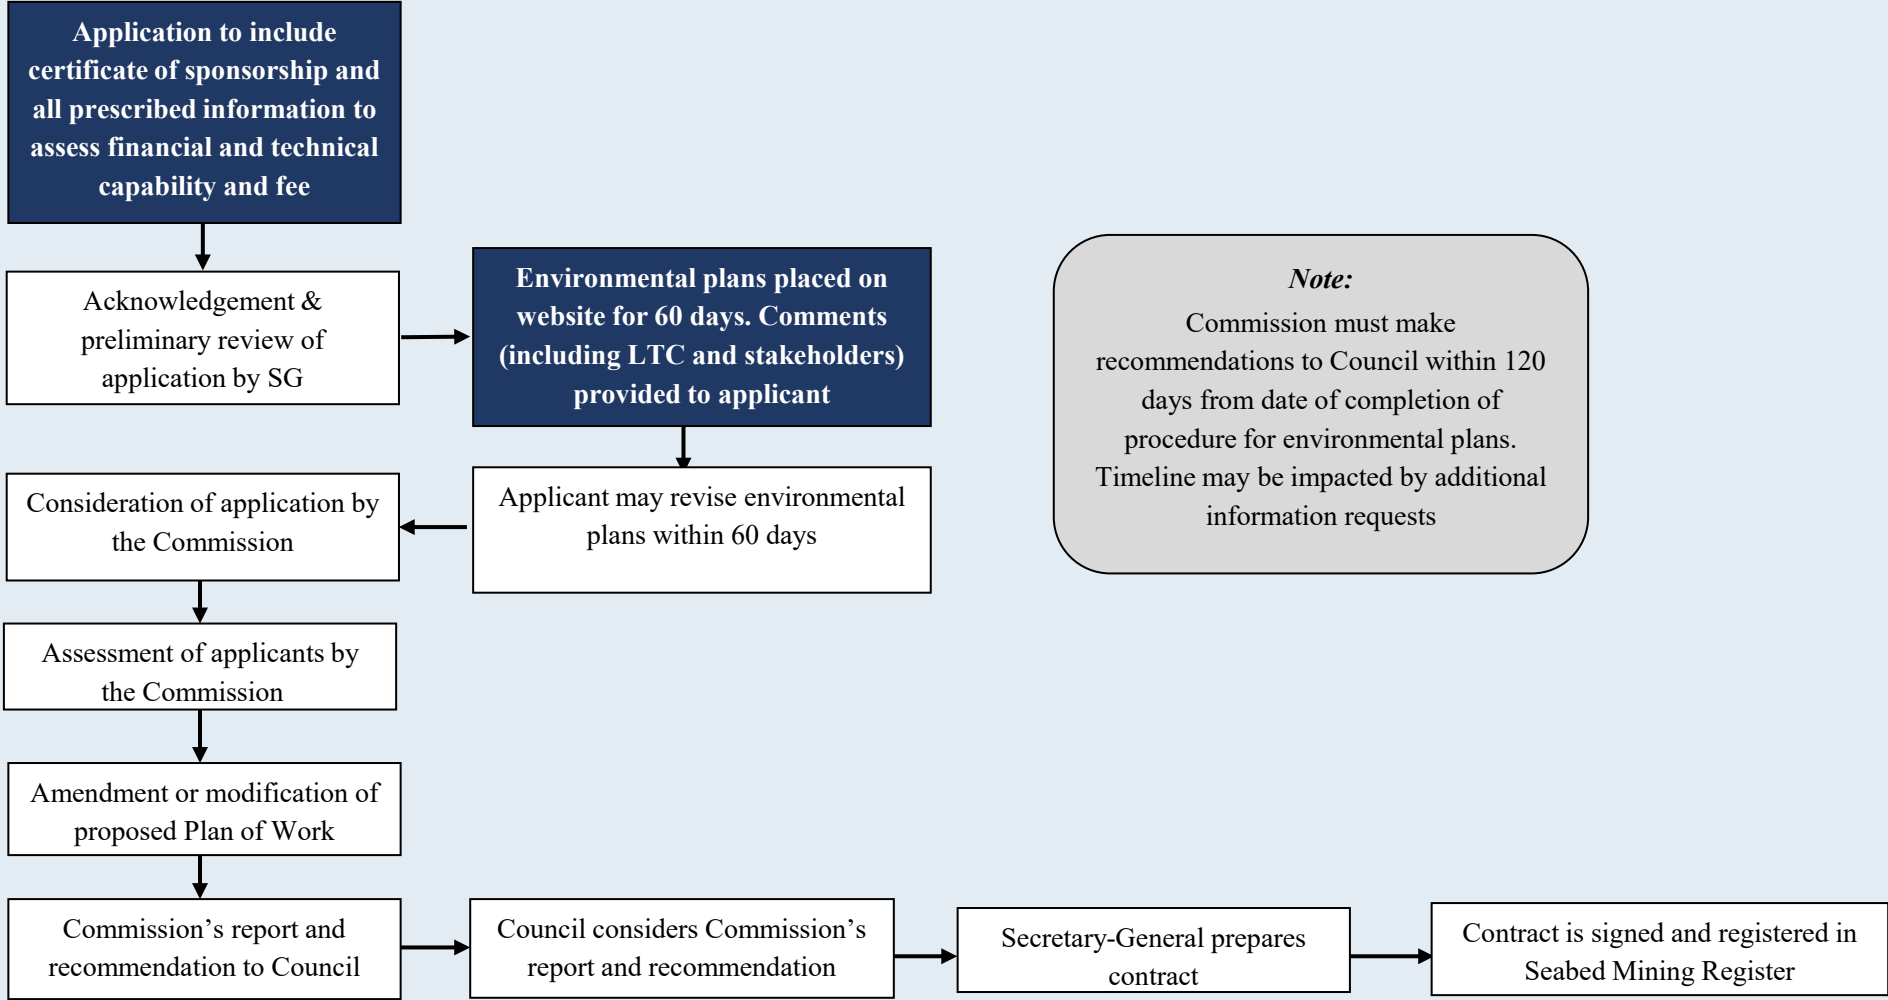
Application to include certificate of sponsorship and all prescribed information to assess financial and technical capability and fee

Acknowledgement & preliminary review of application by SG

Environmental plans placed on website for 60 days. Comments (including LTC and stakeholders) provided to applicant

*Note:*
Commission must make recommendations to Council within 120 days from date of completion of procedure for environmental plans. Timeline may be impacted by additional information requests

Applicant may revise environmental plans within 60 days

Consideration of application by the Commission

Assessment of applicants by the Commission

Amendment or modification of proposed Plan of Work

Commission's report and recommendation to Council

Council considers Commission's report and recommendation

Secretary-General prepares contract

Contract is signed and registered in Seabed Mining Register